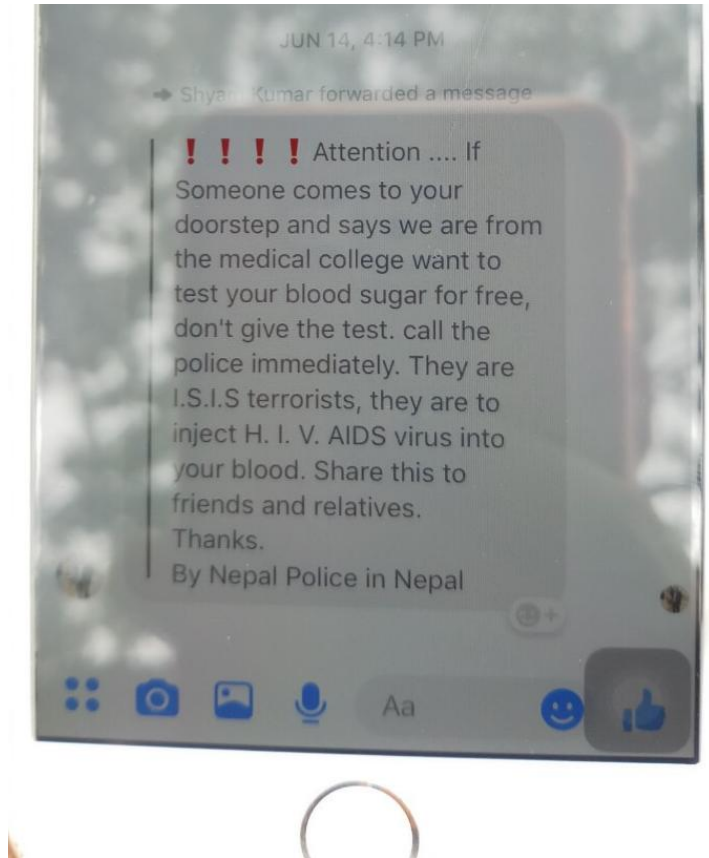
JUN 14, 4:14 PM

Shyam Kumar forwarded a message

❗❗❗❗ Attention .... If Someone comes to your doorstep and says we are from the medical college want to test your blood sugar for free, don't give the test. call the police immediately. They are I.S.I.S terrorists, they are to inject H. I. V. AIDS virus into your blood. Share this to friends and relatives.
Thanks.
By Nepal Police in Nepal

Aa